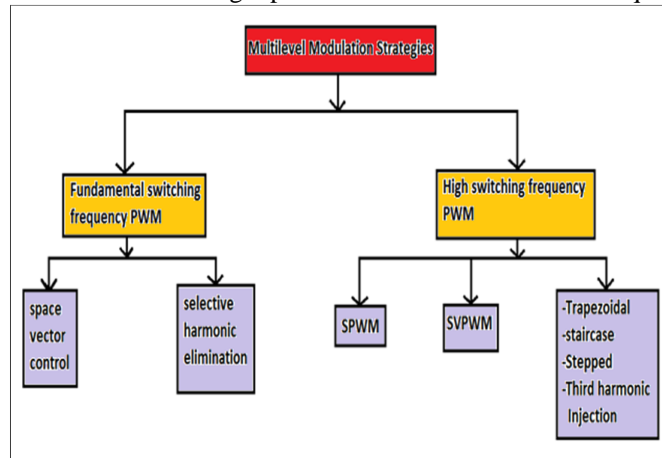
Multilevel Modulation Strategies

Fundamental switching frequency PWM

High switching frequency PWM

space vector control

selective harmonic elimination

SPWM

SVPWM

-Trapezoidal
-staircase
-Stepped
-Third harmonic Injection